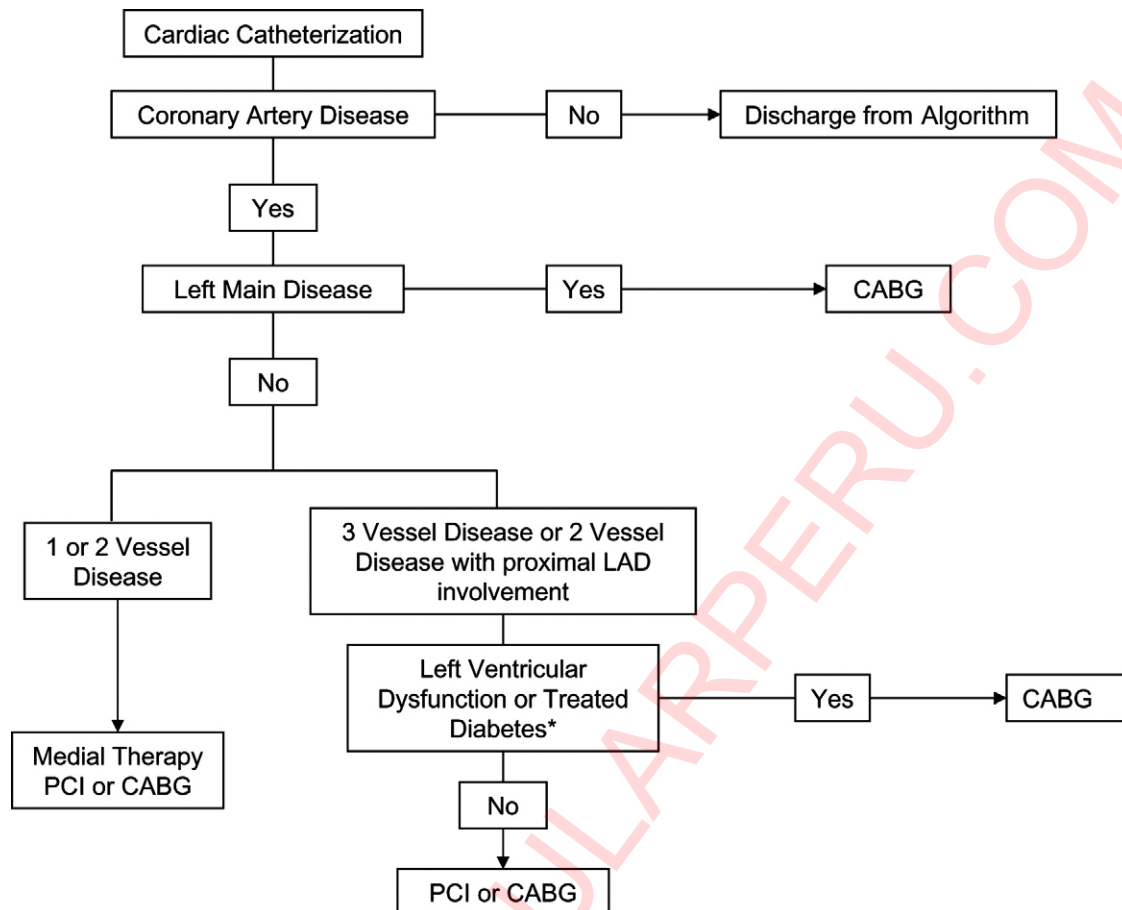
Cardiac Catheterization

Coronary Artery Disease

No

Discharge from Algorithm

Yes

Left Main Disease

Yes

CABG

No

1 or 2 Vessel Disease

3 Vessel Disease or 2 Vessel Disease with proximal LAD involvement

Left Ventricular Dysfunction or Treated Diabetes*

Yes

CABG

Medial Therapy PCI or CABG

No

PCI or CABG

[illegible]LARPERU.COM